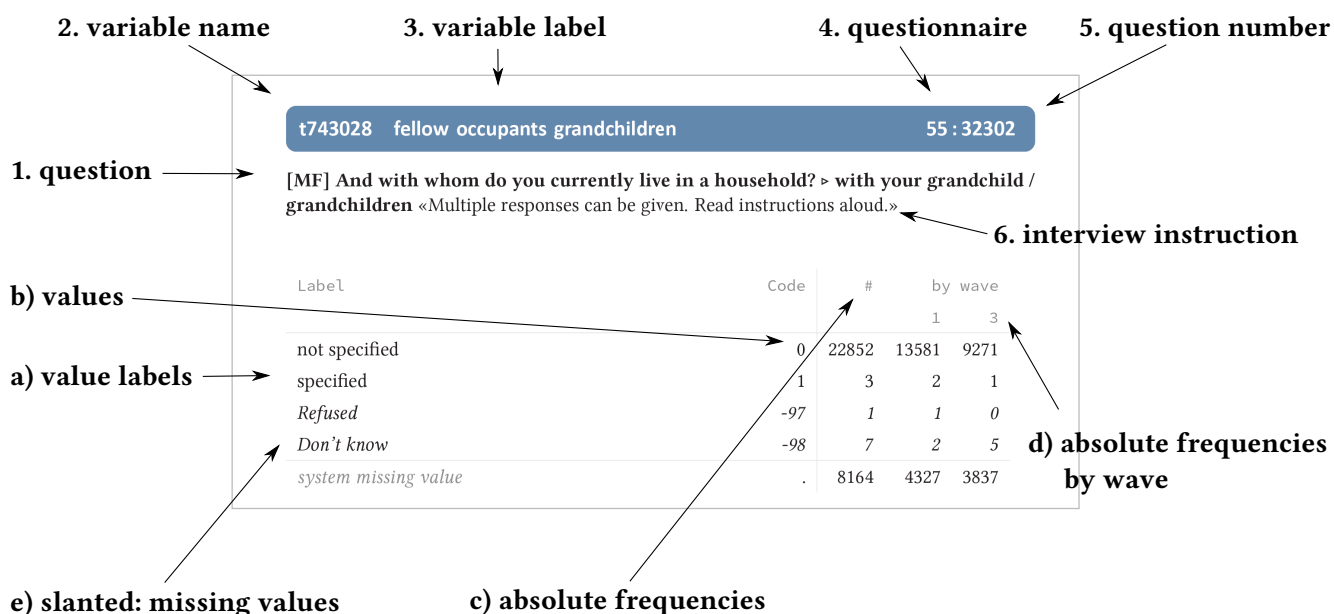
2. variable name
3. variable label
4. questionnaire
5. question number

t743028 fellow occupants grandchildren 55 : 32302

1. question

[MF] And with whom do you currently live in a household? ▹ with your grandchild / grandchildren «Multiple responses can be given. Read instructions aloud.»

6. interview instruction

b) values

a) value labels

| Label | Code | # | by wave 1 | 3 |
|---|---|---|---|---|
| not specified | 0 | 22852 | 13581 | 9271 |
| specified | 1 | 3 | 2 | 1 |
| *Refused* | *-97* | *1* | *1* | *0* |
| *Don't know* | *-98* | *7* | *2* | *5* |
| *system missing value* | . | 8164 | 4327 | 3837 |

d) absolute frequencies by wave

e) slanted: missing values

c) absolute frequencies